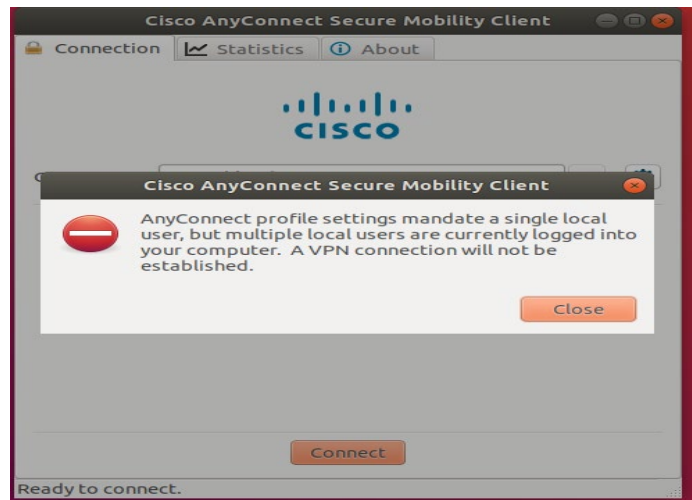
Cisco AnyConnect Secure Mobility Client

Connection
Statistics
About

cisco

Cisco AnyConnect Secure Mobility Client

AnyConnect profile settings mandate a single local user, but multiple local users are currently logged into your computer. A VPN connection will not be established.

Close

Connect

Ready to connect.